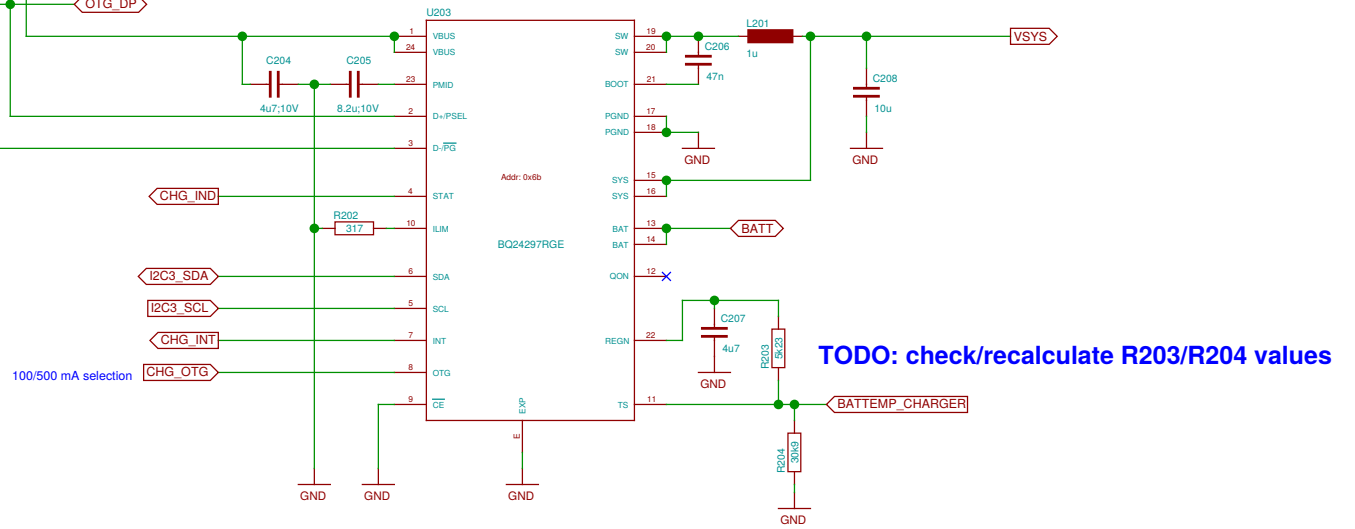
OTG_DP
U203
1 VBUS
24 VBUS
C204
C205
23 PMID
4u7;10V
8.2u;10V
2 D+/PSEL
3 D-/$\overline{PG}$
CHG_IND
4 STAT
R202
317
10 ILIM
I2C3_SDA
6 SDA
I2C3_SCL
5 SCL
CHG_INT
7 INT
100/500 mA selection
CHG_OTG
8 OTG
9 $\overline{CE}$
EXP
E
GND
GND
GND
Addr: 0x6b
BQ24297RGE
SW 19
SW 20
BOOT 21
PGND 17
PGND 18
SYS 15
SYS 16
BAT 13
BAT 14
QON 12
REGN 22
TS 11
C206
47n
L201
1u
VSYS
C208
10u
GND
GND
BATT
C207
4u7
GND
R203
5k23
TODO: check/recalculate R203/R204 values
BATTEMP_CHARGER
R204
30k9
GND